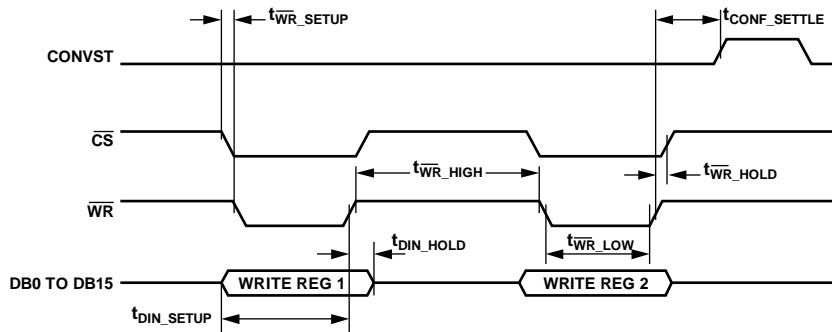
$t_{\overline{WR}\_SETUP}$

$t_{CONF\_SETTLE}$

CONVST

$\overline{CS}$

$t_{\overline{WR}\_HIGH}$

$t_{\overline{WR}\_HOLD}$

$\overline{WR}$

$t_{DIN\_HOLD}$

$t_{\overline{WR}\_LOW}$

DB0 TO DB15

WRITE REG 1

WRITE REG 2

$t_{DIN\_SETUP}$